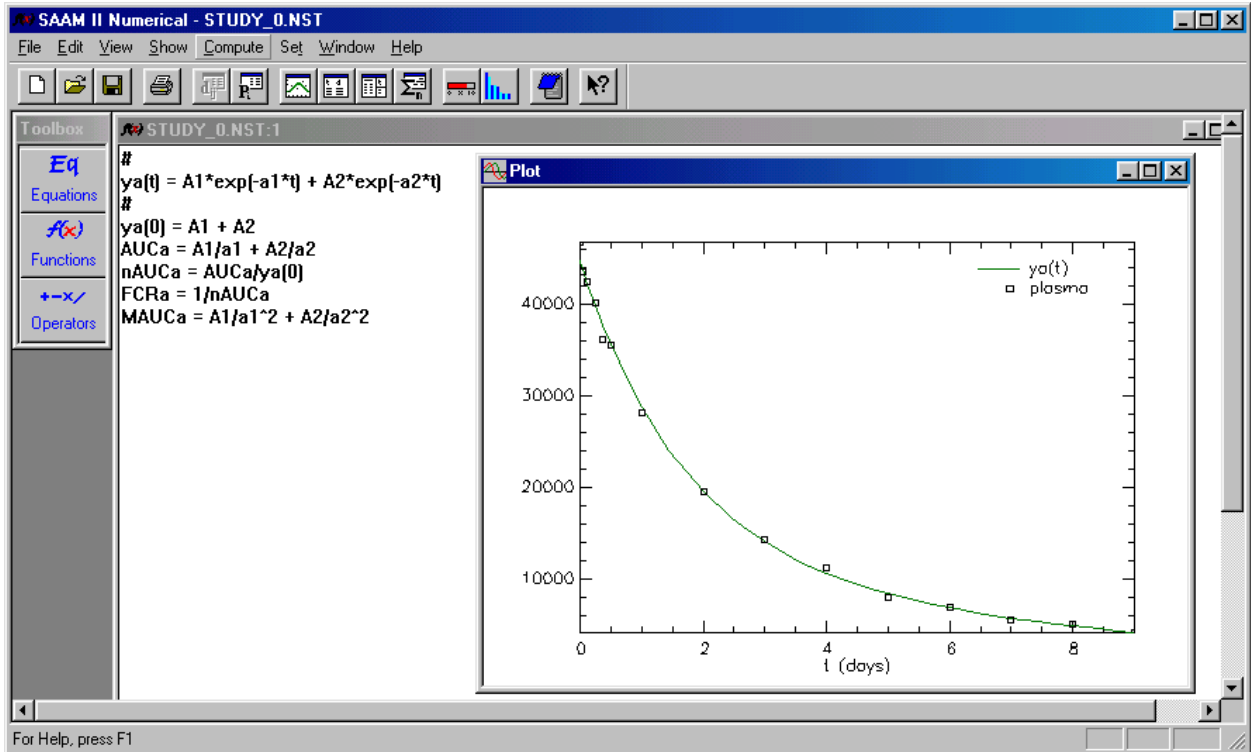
SAAM II Numerical - STUDY_0.NST

File Edit View Show Compute Set Window Help

Toolbox

Eq
Equations

f(x)
Functions

+-x/
Operators

STUDY_0.NST:1

#
ya(t) = A1*exp(-a1*t) + A2*exp(-a2*t)
#
ya(0) = A1 + A2
AUCa = A1/a1 + A2/a2
nAUCa = AUCa/ya(0)
FCRa = 1/nAUCa
MAUCa = A1/a1^2 + A2/a2^2

Plot

ya(t)
plasma

40000
30000
20000
10000

0
2
4
6
8
t (days)

For Help, press F1